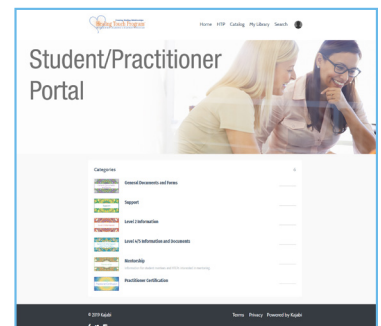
Healing Touch Program

Home HTP Catalog My Library Search

Student/Practitioner Portal

Categories

General Documents and Forms

Support

Level 2 Information

Level 4/5 Information and Documents

Mentorship

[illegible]

Practitioner Certification

© 2019 Kajabi

Terms Privacy Powered by Kajabi